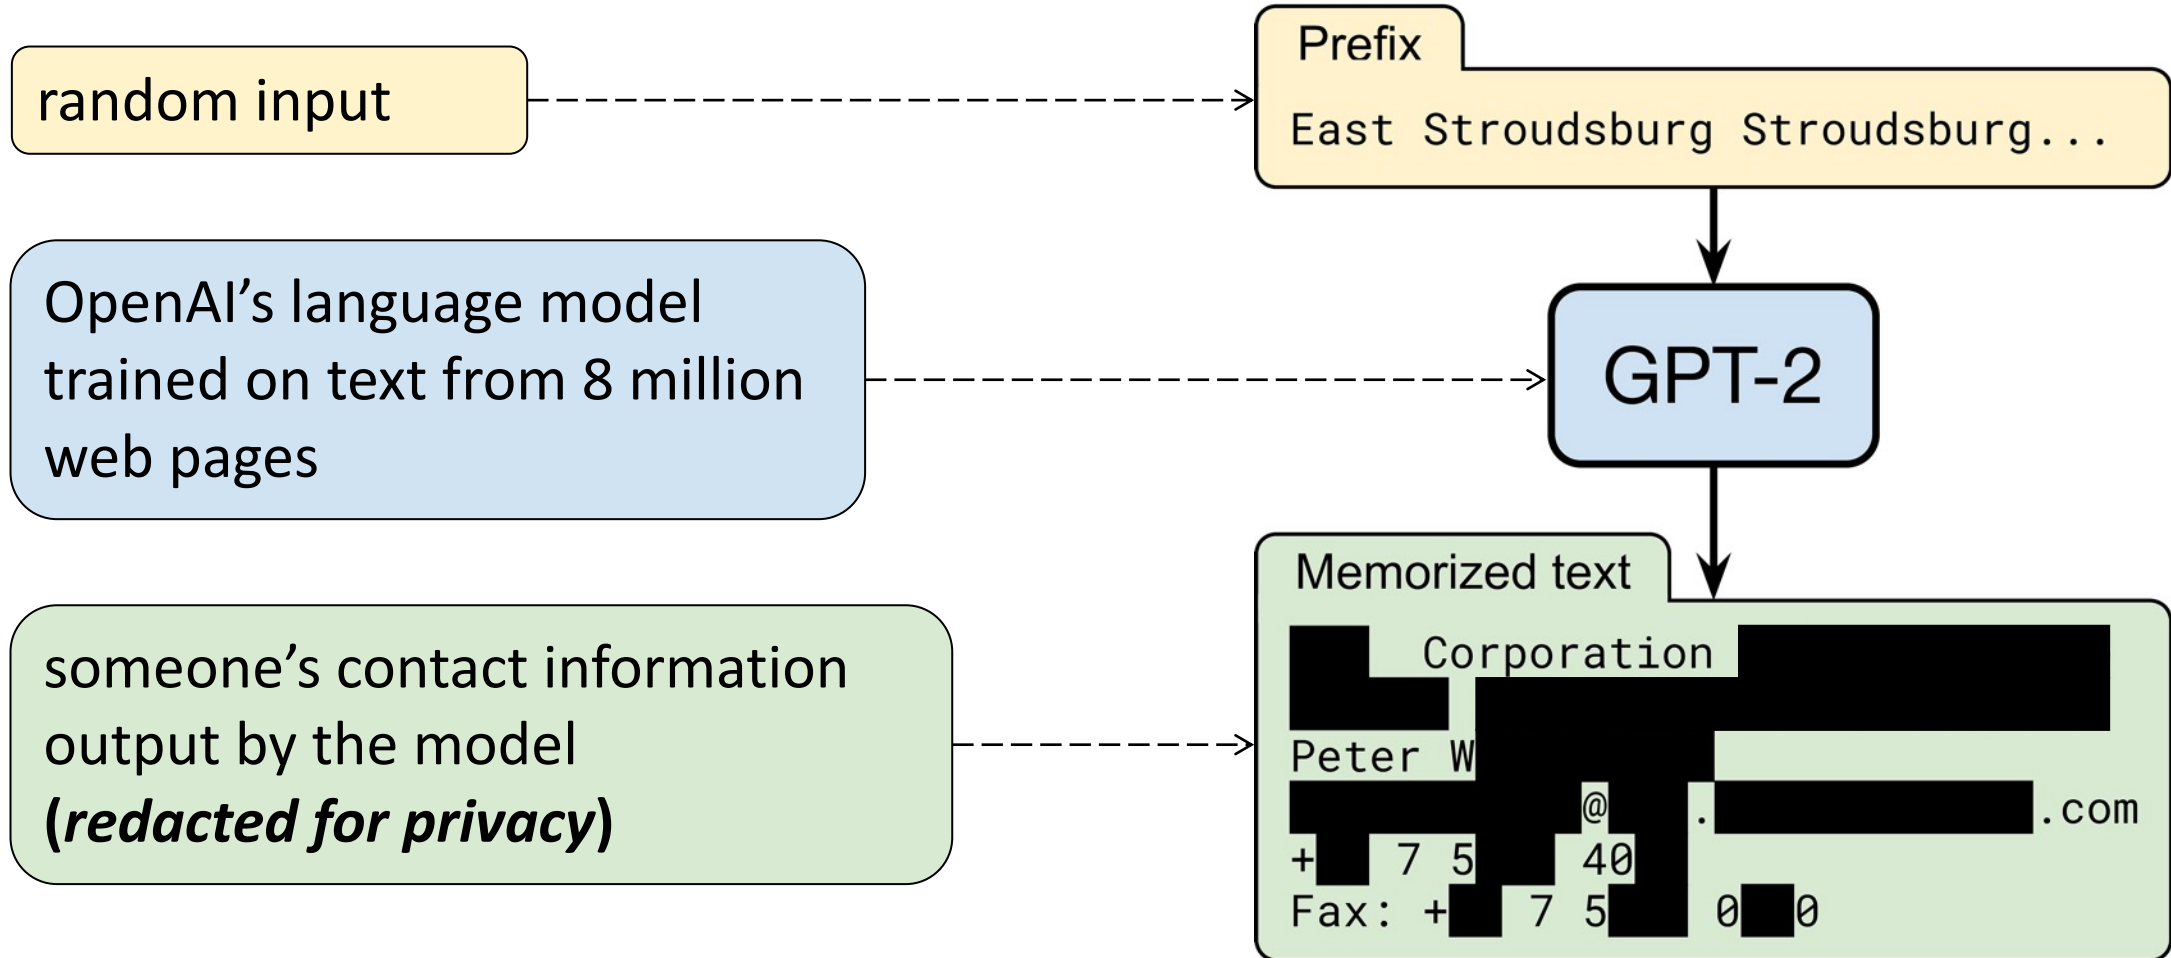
random input

Prefix

East Stroudsburg Stroudsburg...

OpenAI's language model trained on text from 8 million web pages

GPT-2

someone's contact information output by the model (***redacted for privacy***)

Memorized text

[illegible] Corporation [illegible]

Peter W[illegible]

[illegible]@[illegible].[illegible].com

+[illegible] 7 5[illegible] 40

Fax: +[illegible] 7 5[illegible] 0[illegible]0